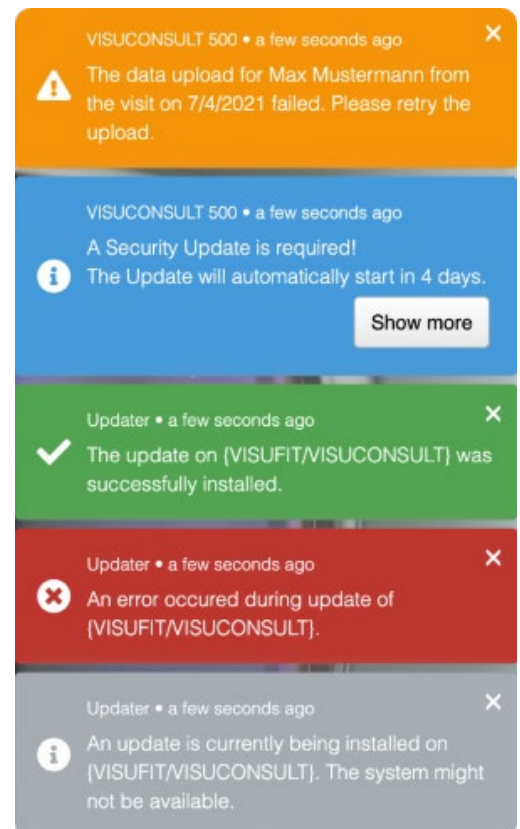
VISUCONSULT 500 • a few seconds ago

The data upload for Max Mustermann from the visit on 7/4/2021 failed. Please retry the upload.

×

VISUCONSULT 500 • a few seconds ago

A Security Update is required!
The Update will automatically start in 4 days.

Show more

Updater • a few seconds ago

The update on {VISUFIT/VISUCONSULT} was successfully installed.

×

Updater • a few seconds ago

An error occured during update of {VISUFIT/VISUCONSULT}.

×

Updater • a few seconds ago

An update is currently being installed on {VISUFIT/VISUCONSULT}. The system might not be available.

×